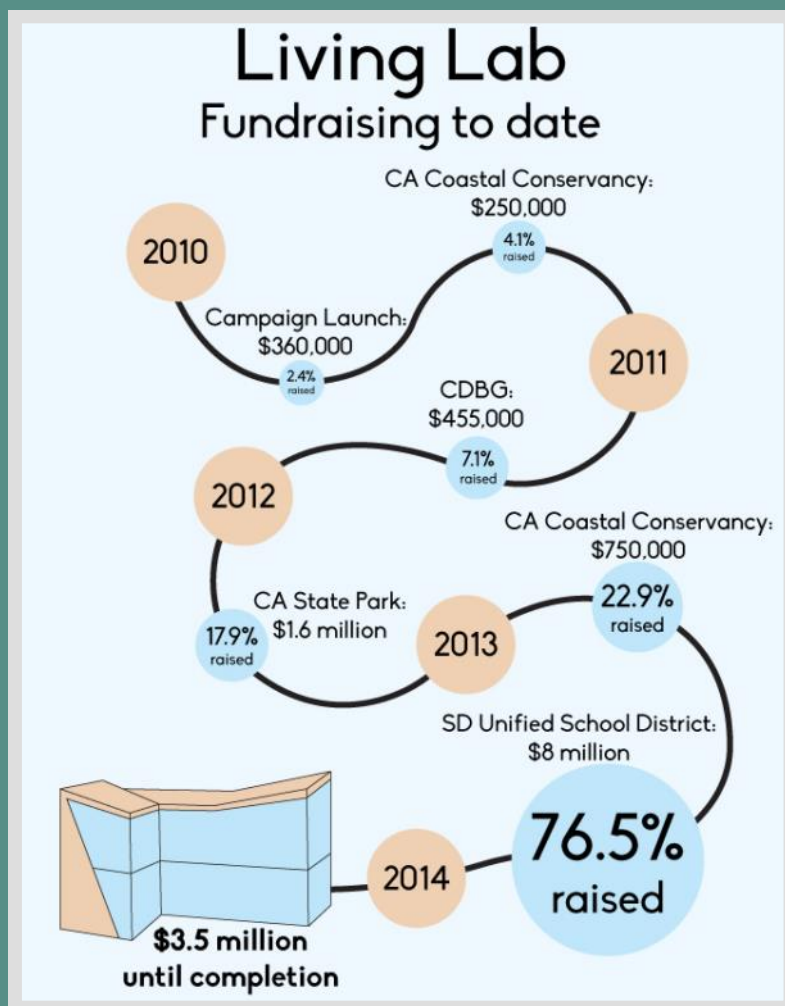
Living Lab
Fundraising to date

2010

Campaign Launch:
$360,000
2.4%
raised

CA Coastal Conservancy:
$250,000
4.1%
raised

2011

CDBG:
$455,000
7.1%
raised

2012

CA State Park:
$1.6 million
17.9%
raised

2013

CA Coastal Conservancy:
$750,000
22.9%
raised

SD Unified School District:
$8 million
76.5%
raised

2014

$3.5 million
until completion